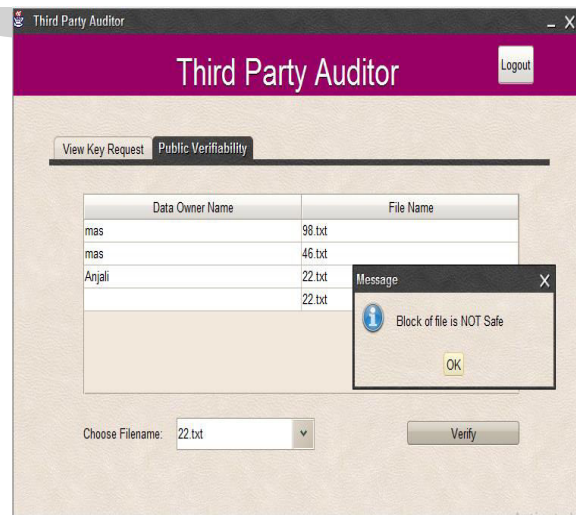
Third Party Auditor

_ X

Third Party Auditor

Logout

View Key Request | Public Verifiability

| Data Owner Name | File Name |
|---|---|
| mas | 98.txt |
| mas | 46.txt |
| Anjali | 22.txt |
| | 22.txt |

Message

X

Block of file is NOT Safe

OK

Choose Filename: 22.txt

Verify